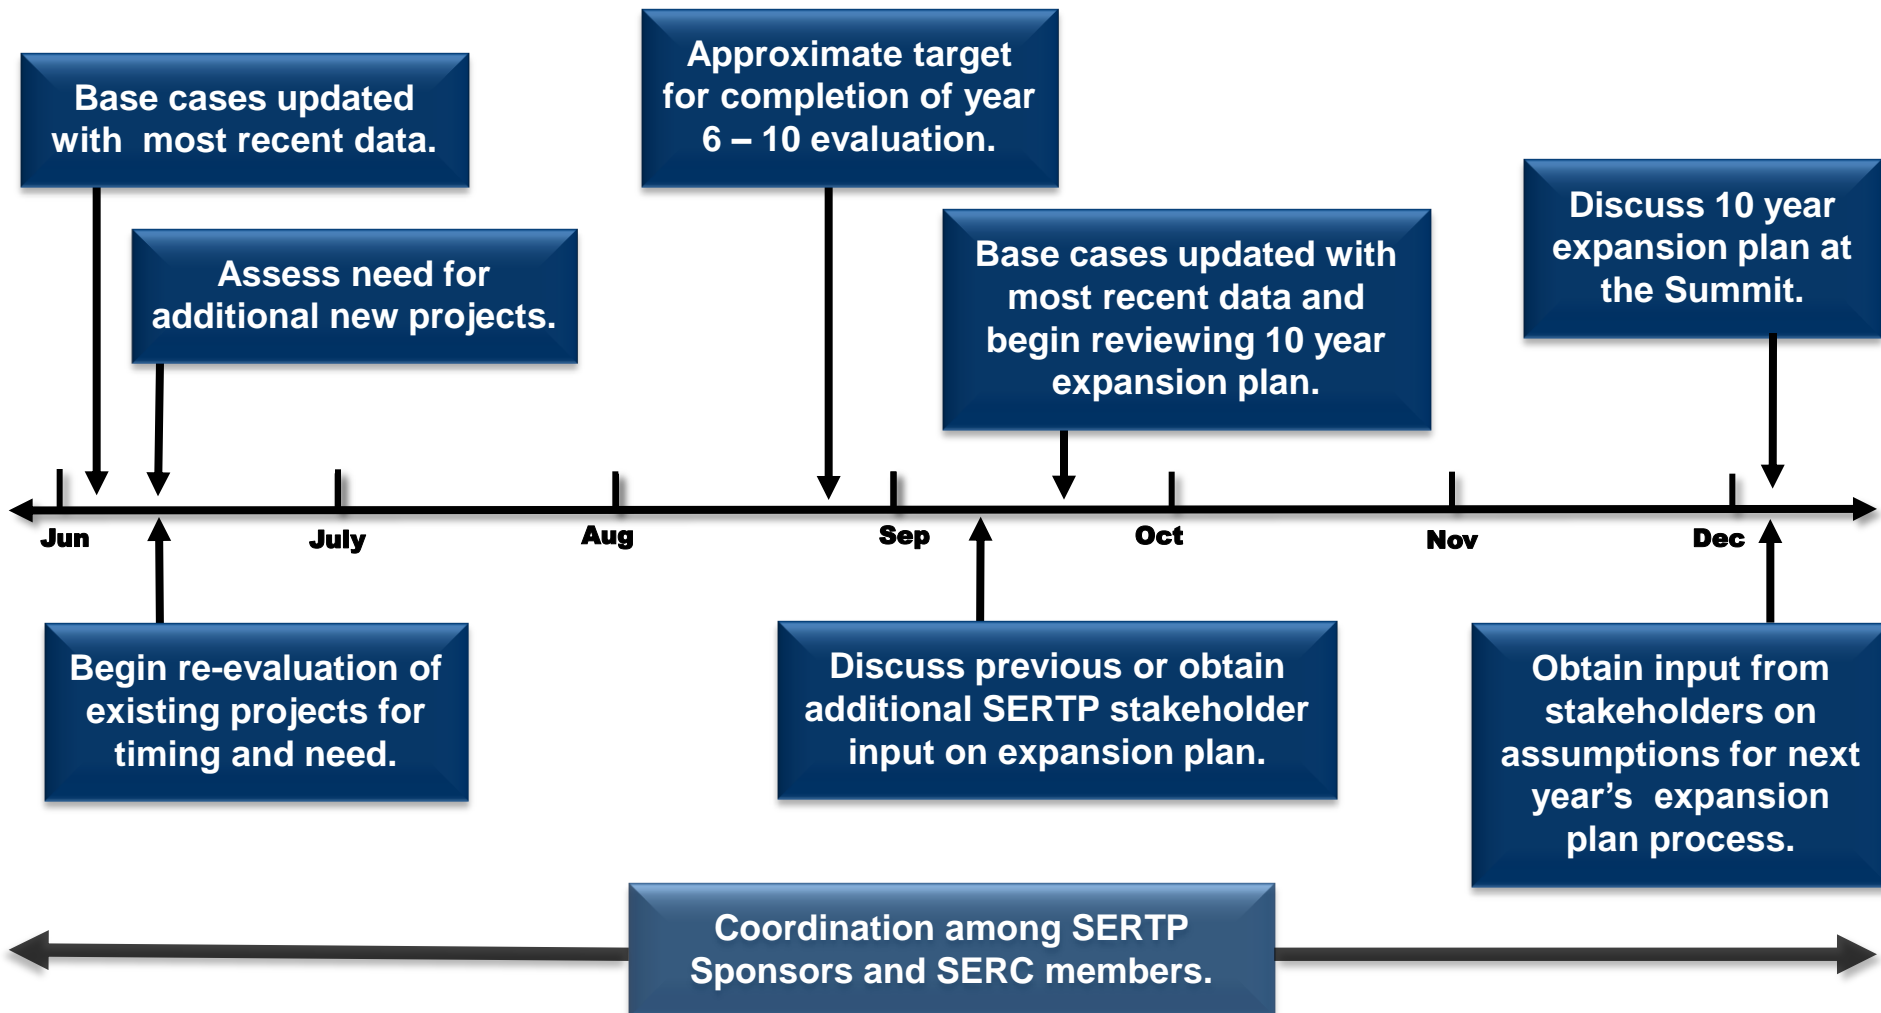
Base cases updated with most recent data.

Approximate target for completion of year 6 – 10 evaluation.

Assess need for additional new projects.

Base cases updated with most recent data and begin reviewing 10 year expansion plan.

Discuss 10 year expansion plan at the Summit.

Jun

July

Aug

Sep

Oct

Nov

Dec

Begin re-evaluation of existing projects for timing and need.

Discuss previous or obtain additional SERTP stakeholder input on expansion plan.

Obtain input from stakeholders on assumptions for next year’s expansion plan process.

Coordination among SERTP Sponsors and SERC members.